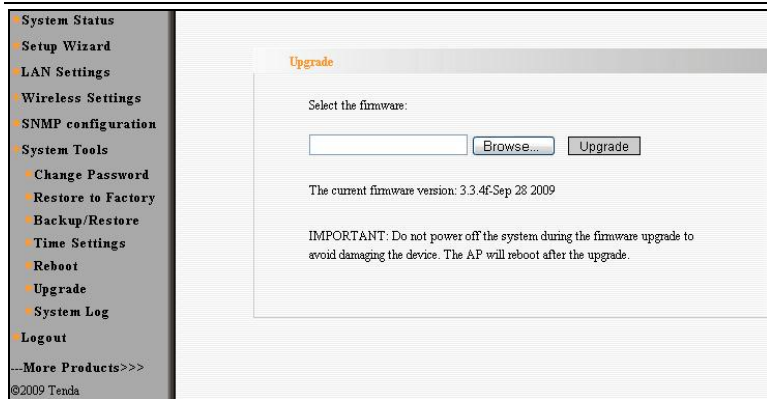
System Status
Setup Wizard
LAN Settings
Wireless Settings
SNMP configuration
System Tools
Change Password
Restore to Factory
Backup/Restore
Time Settings
Reboot
Upgrade
System Log
Logout
---More Products>>>
©2009 Tenda

Upgrade

Select the firmware:

Browse... Upgrade

The current firmware version: 3.3.4f-Sep 28 2009

IMPORTANT: Do not power off the system during the firmware upgrade to avoid damaging the device. The AP will reboot after the upgrade.